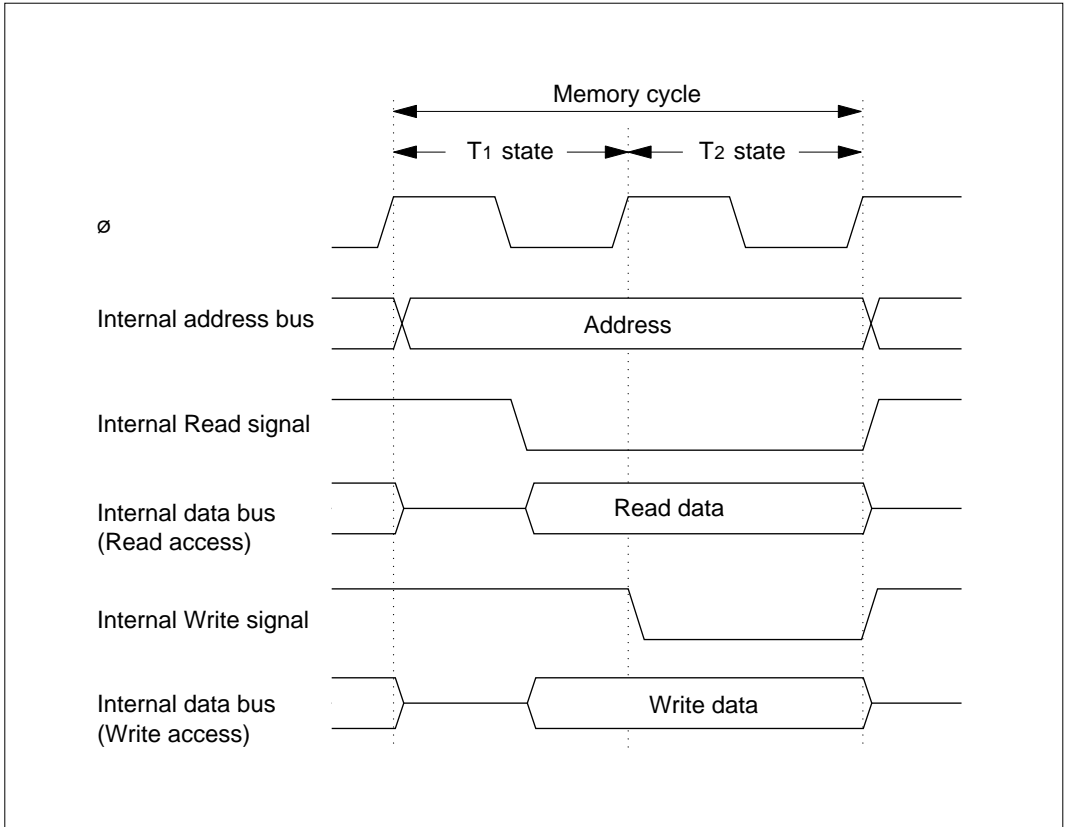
Memory cycle

$T_1$ state

$T_2$ state

ø

Internal address bus

Address

Internal Read signal

Internal data bus (Read access)

Read data

Internal Write signal

Internal data bus (Write access)

Write data